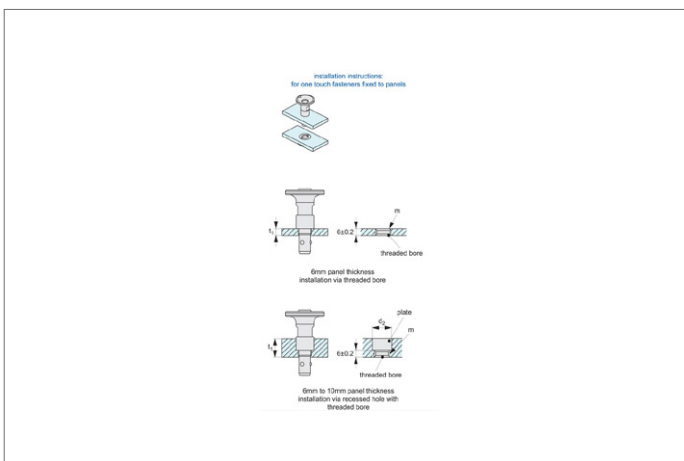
installation instructions:
for one touch fasteners fixed to panels

$t_1$

6±0.2

m

threaded bore

6mm panel thickness
installation via threaded bore

$t_1$

$c_2$

plate

m

6±0.2

threaded bore

6mm to 10mm panel thickness
installation via recessed hole with
threaded bore